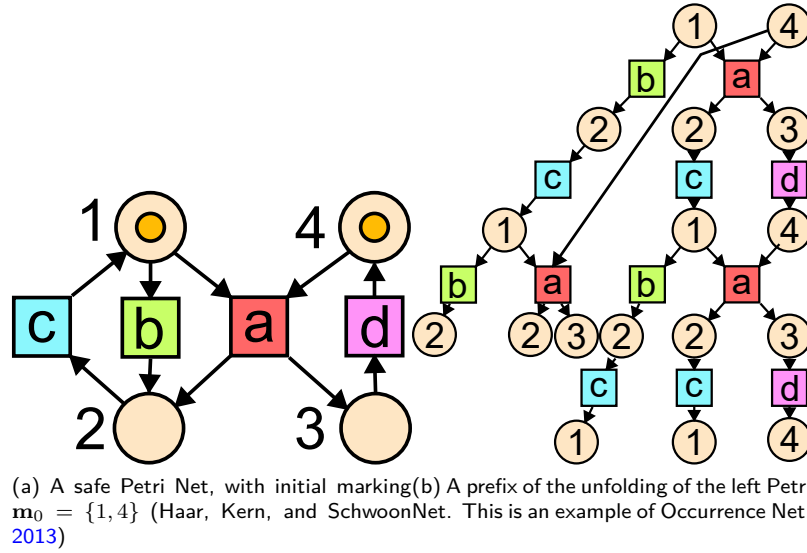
1 4 c b a d 2 3

1 4 b a 2 2 3 c c d 1 1 4 b a b a 2 2 3 2 2 3 c c d 1 1 4

(a) A safe Petri Net, with initial marking $\mathbf{m}_0 = \{1, 4\}$ (Haar, Kern, and Schwoon 2013)

(b) A prefix of the unfolding of the left Petri Net. This is an example of Occurrence Net